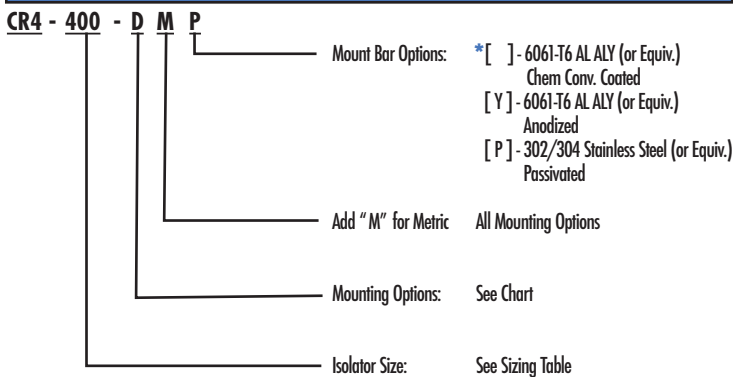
CR4 - 400 - D M P

Mount Bar Options: *[ ] - 6061-T6 AL ALY (or Equiv.) Chem Conv. Coated
[ Y ] - 6061-T6 AL ALY (or Equiv.) Anodized
[ P ] - 302/304 Stainless Steel (or Equiv.) Passivated

Add " M" for Metric All Mounting Options

Mounting Options: See Chart

Isolator Size: See Sizing Table